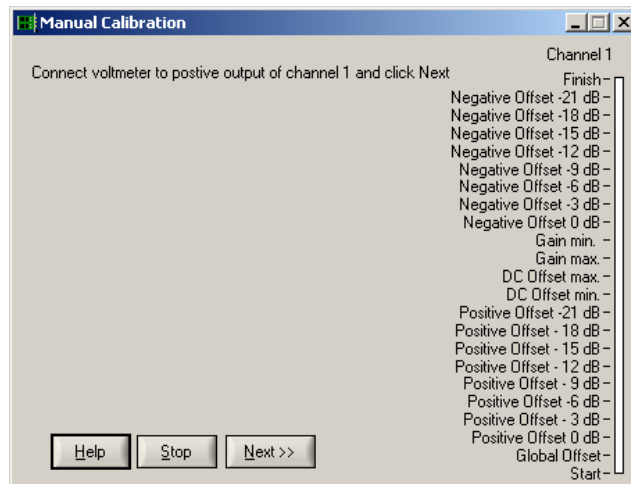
Manual Calibration

Channel 1

Connect voltmeter to postive output of channel 1 and click Next

Finish
Negative Offset -21 dB
Negative Offset -18 dB
Negative Offset -15 dB
Negative Offset -12 dB
Negative Offset -9 dB
Negative Offset -6 dB
Negative Offset -3 dB
Negative Offset 0 dB
Gain min.
Gain max.
DC Offset max.
DC Offset min.
Positive Offset -21 dB
Positive Offset - 18 dB
Positive Offset - 15 dB
Positive Offset - 12 dB
Positive Offset - 9 dB
Positive Offset -6 dB
Positive Offset - 3 dB
Positive Offset 0 dB
Global Offset
Start

Help
Stop
Next >>